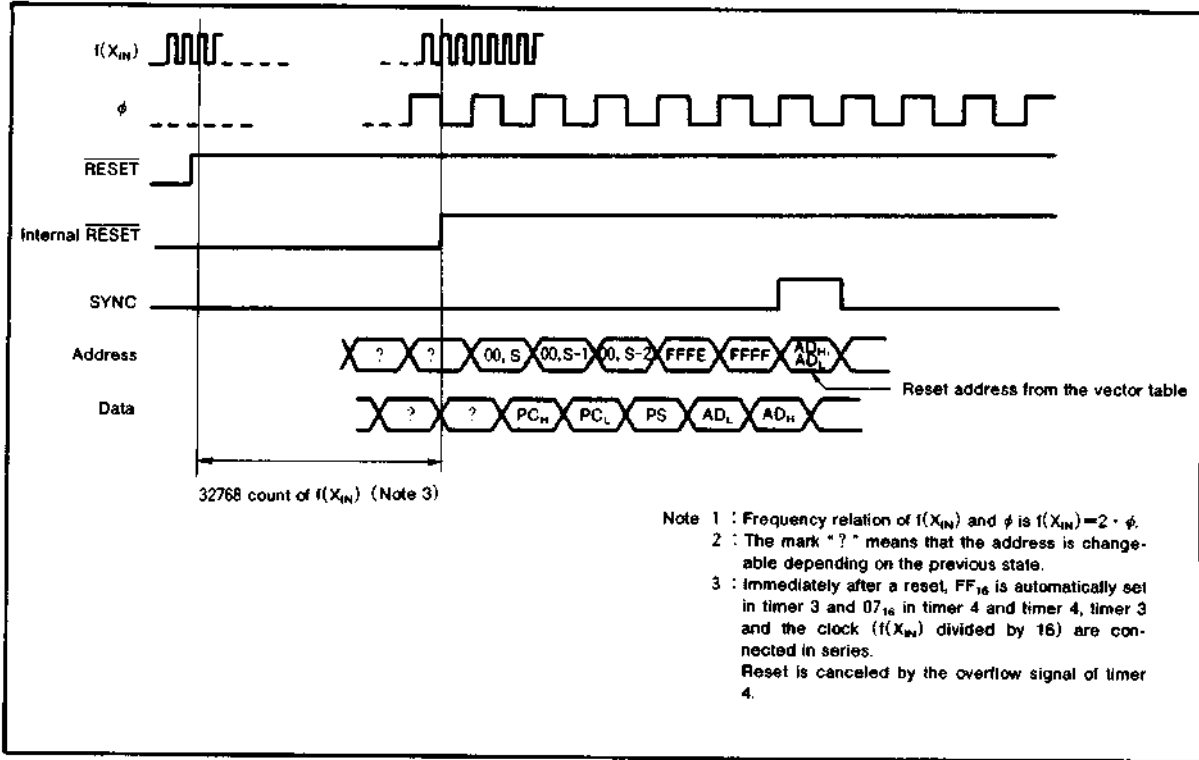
$f(X_{IN})$

$\phi$

$\overline{RESET}$

Internal $\overline{RESET}$

SYNC

Address

? ? 00, S 00, S-1 00, S-2 FFFE FFFF $AD_H$, $AD_L$

Reset address from the vector table

Data

? ? $PC_H$ $PC_L$ PS $AD_L$ $AD_H$

32768 count of $f(X_{IN})$ (Note 3)

Note 1 : Frequency relation of $f(X_{IN})$ and $\phi$ is $f(X_{IN})=2 \cdot \phi$.
2 : The mark " ? " means that the address is changeable depending on the previous state.
3 : Immediately after a reset, $FF_{16}$ is automatically set in timer 3 and $07_{16}$ in timer 4 and timer 4, timer 3 and the clock ($f(X_{IN})$ divided by 16) are connected in series.
Reset is canceled by the overflow signal of timer 4.